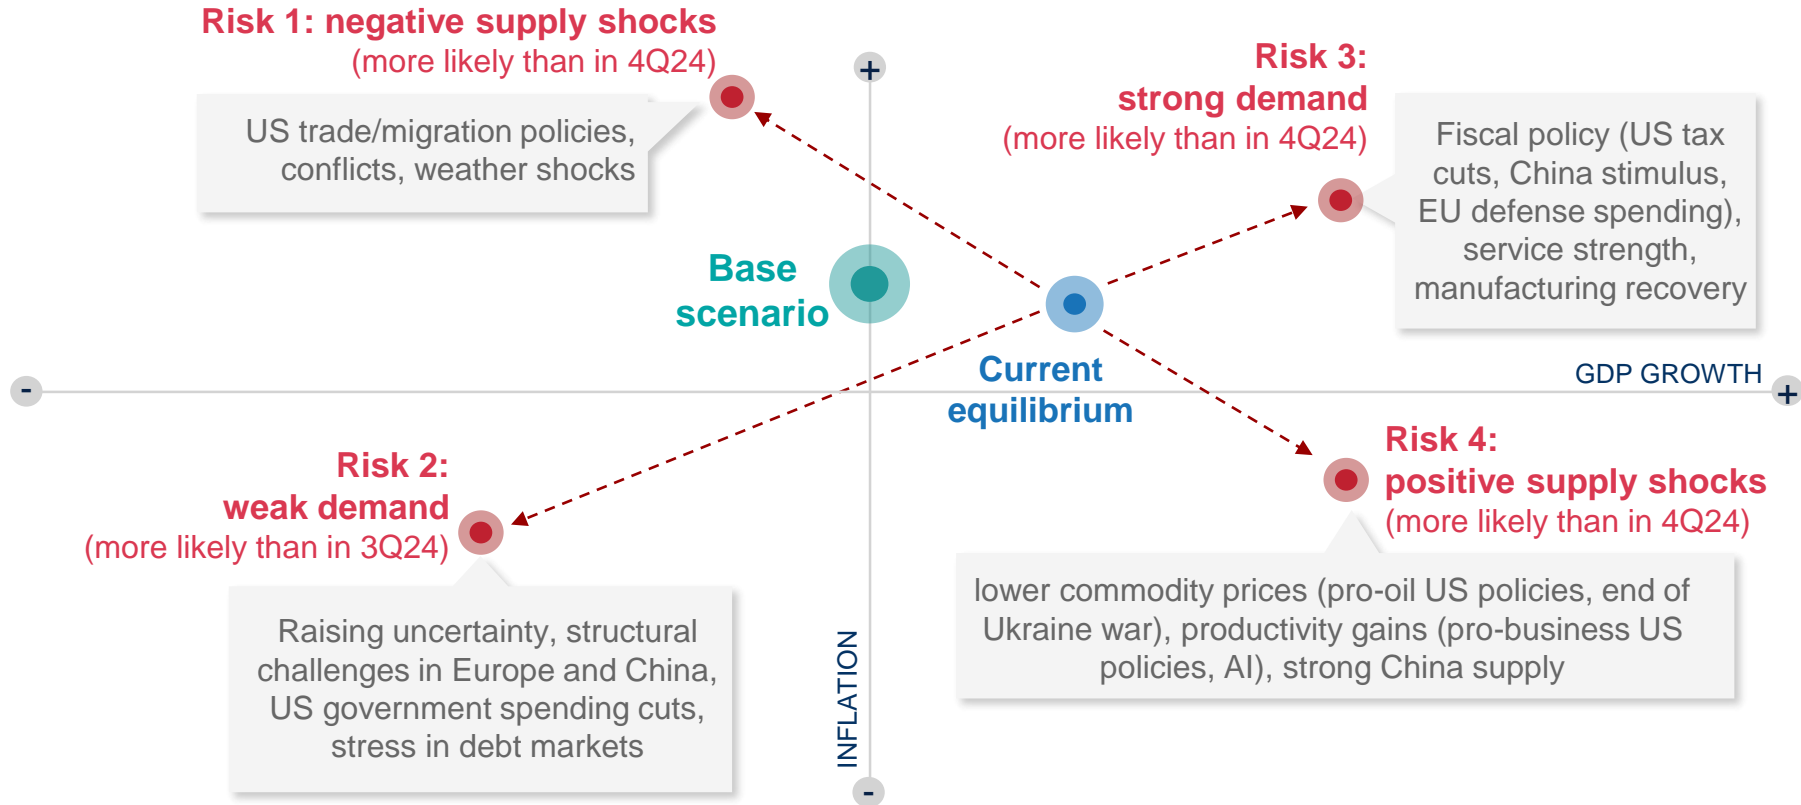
Risk 1: negative supply shocks
(more likely than in 4Q24)

US trade/migration policies, conflicts, weather shocks

+

Risk 3:
strong demand
(more likely than in 4Q24)

Fiscal policy (US tax cuts, China stimulus, EU defense spending), service strength, manufacturing recovery

Base scenario

Current equilibrium

-

GDP GROWTH

+

Risk 2:
weak demand
(more likely than in 3Q24)

Raising uncertainty, structural challenges in Europe and China, US government spending cuts, stress in debt markets

Risk 4:
positive supply shocks
(more likely than in 4Q24)

lower commodity prices (pro-oil US policies, end of Ukraine war), productivity gains (pro-business US policies, AI), strong China supply

INFLATION

-